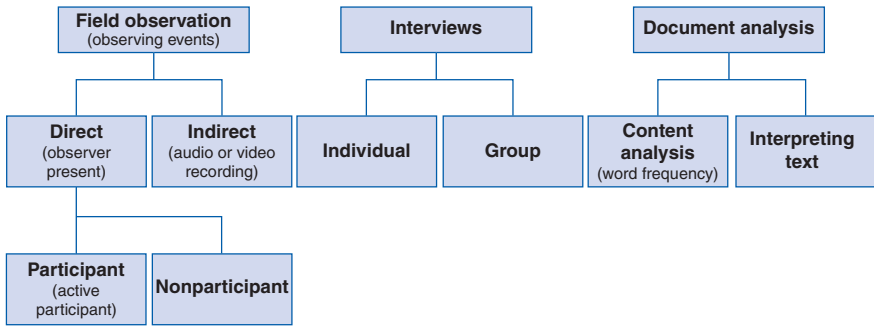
Field observation
(observing events)

Direct
(observer present)

Indirect
(audio or video recording)

Participant
(active participant)

Nonparticipant

Interviews

Individual

Group

Document analysis

Content analysis
(word frequency)

Interpreting text